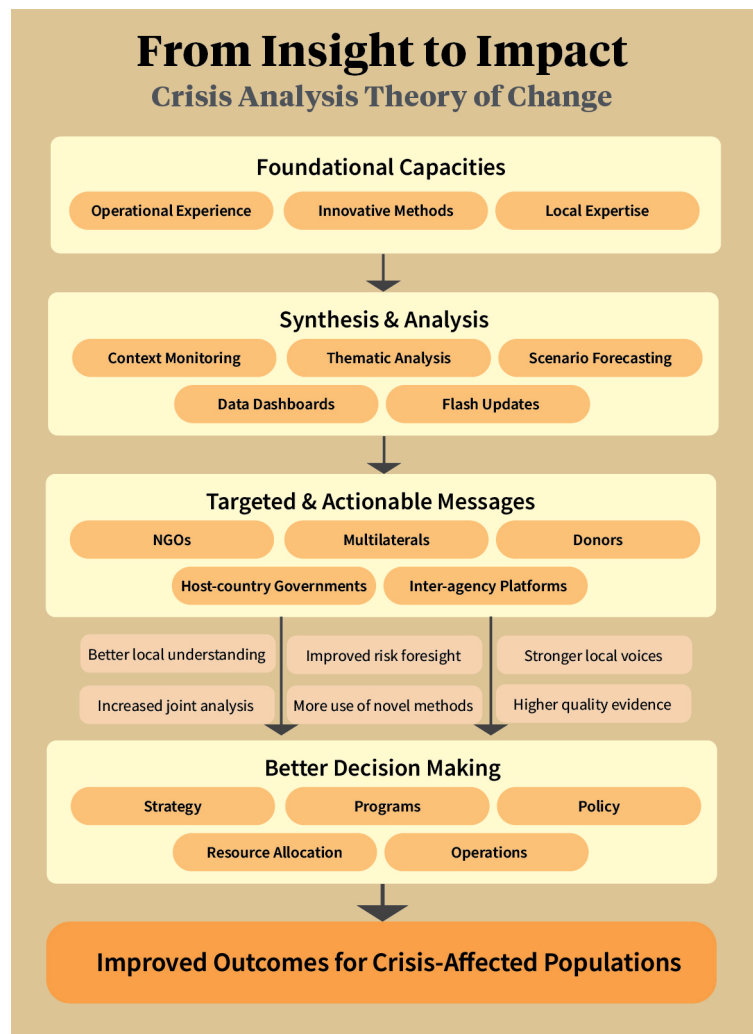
From Insight to Impact

Crisis Analysis Theory of Change

Foundational Capacities

Operational Experience

Innovative Methods

Local Expertise

Synthesis & Analysis

Context Monitoring

Thematic Analysis

Scenario Forecasting

Data Dashboards

Flash Updates

Targeted & Actionable Messages

NGOs

Multilaterals

Donors

Host-country Governments

Inter-agency Platforms

Better local understanding

Improved risk foresight

Stronger local voices

Increased joint analysis

More use of novel methods

Higher quality evidence

Better Decision Making

Strategy

Programs

Policy

Resource Allocation

Operations

Improved Outcomes for Crisis-Affected Populations